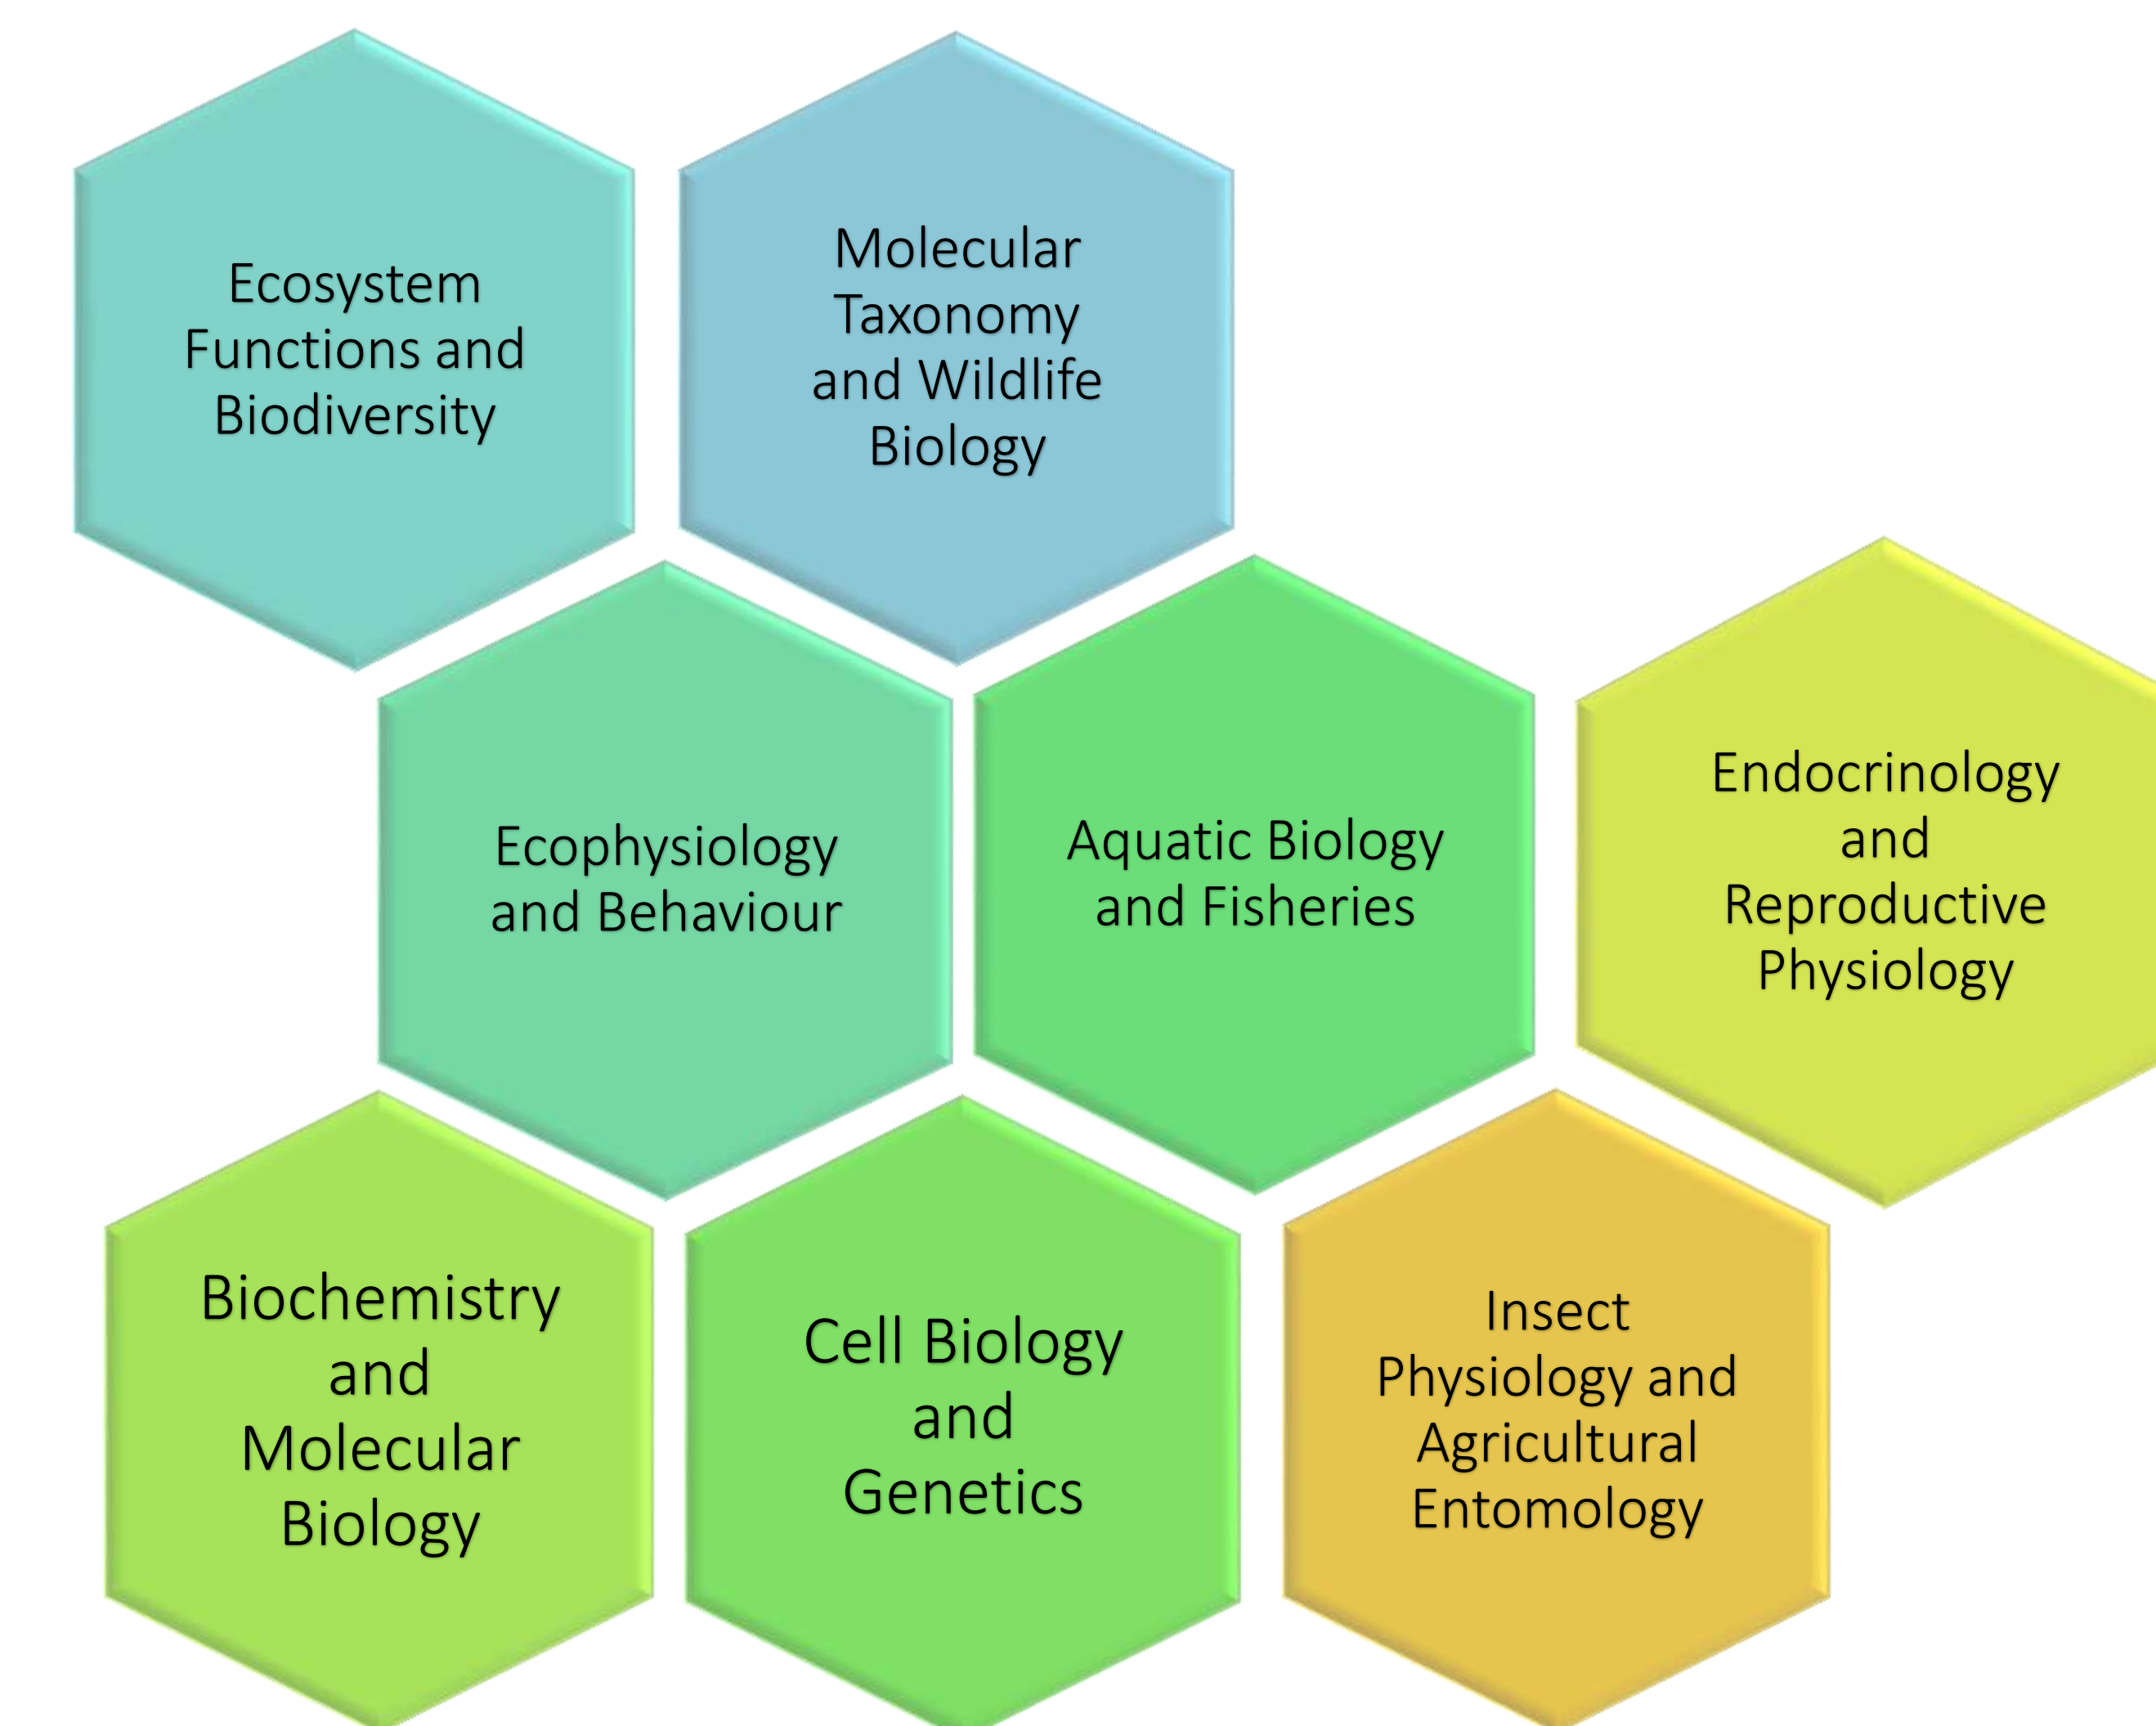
Ecosystem Functions and Biodiversity

Molecular Taxonomy and Wildlife Biology

Ecophysiology and Behaviour

Aquatic Biology and Fisheries

Endocrinology and Reproductive Physiology

Biochemistry and Molecular Biology

Cell Biology and Genetics

Insect Physiology and Agricultural Entomology